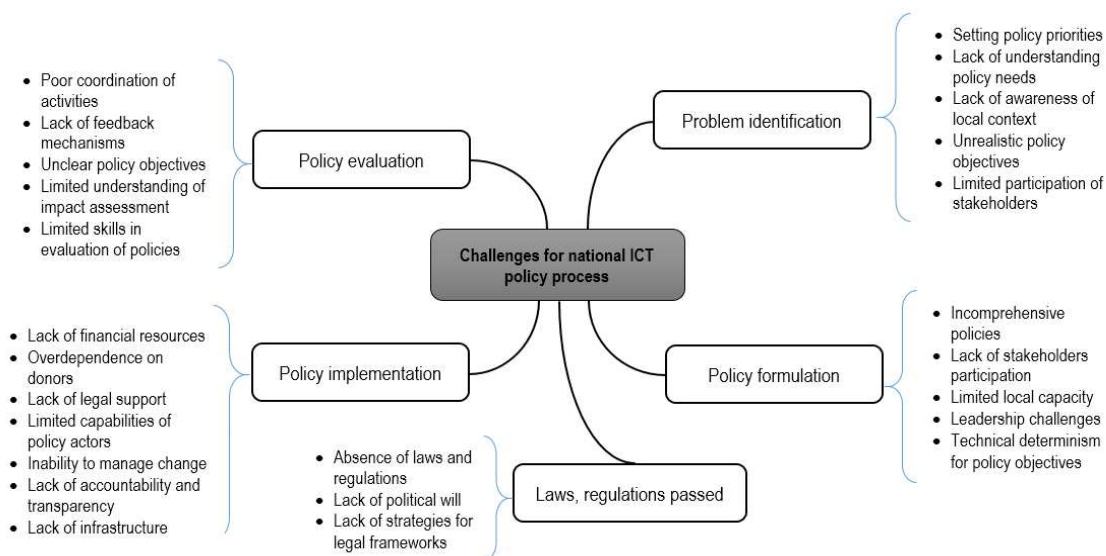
Challenges for national ICT policy process

Policy evaluation
- Poor coordination of activities
- Lack of feedback mechanisms
- Unclear policy objectives
- Limited understanding of impact assessment
- Limited skills in evaluation of policies

Problem identification
- Setting policy priorities
- Lack of understanding policy needs
- Lack of awareness of local context
- Unrealistic policy objectives
- Limited participation of stakeholders

Policy implementation
- Lack of financial resources
- Overdependence on donors
- Lack of legal support
- Limited capabilities of policy actors
- Inability to manage change
- Lack of accountability and transparency
- Lack of infrastructure

Policy formulation
- Incomprehensive policies
- Lack of stakeholders participation
- Limited local capacity
- Leadership challenges
- Technical determinism for policy objectives

Laws, regulations passed
- Absence of laws and regulations
- Lack of political will
- Lack of strategies for legal frameworks